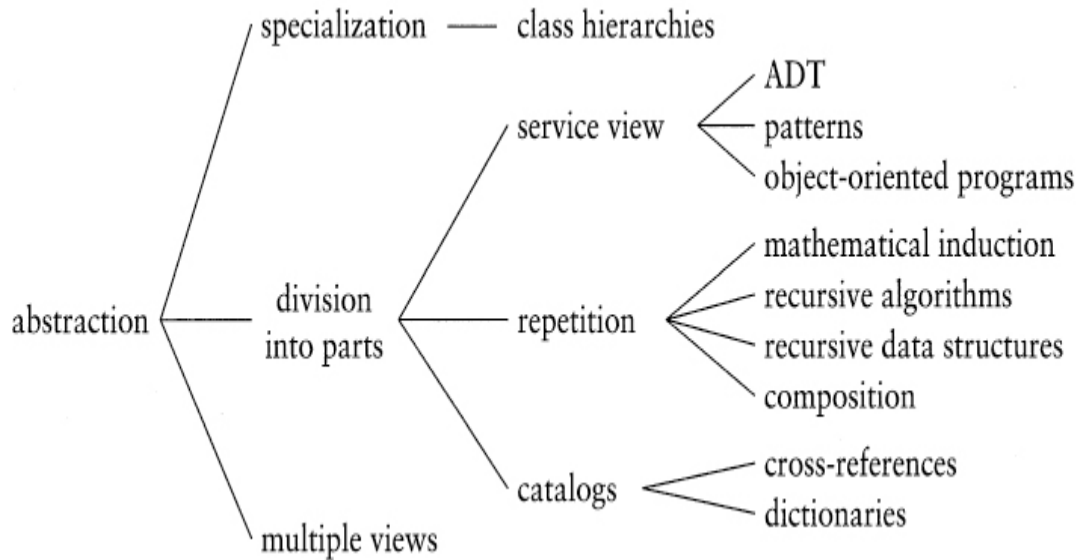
specialization — class hierarchies

ADT
patterns
object-oriented programs

service view

mathematical induction
recursive algorithms
recursive data structures
composition

abstraction

division into parts

repetition

catalogs

cross-references
dictionaries

multiple views